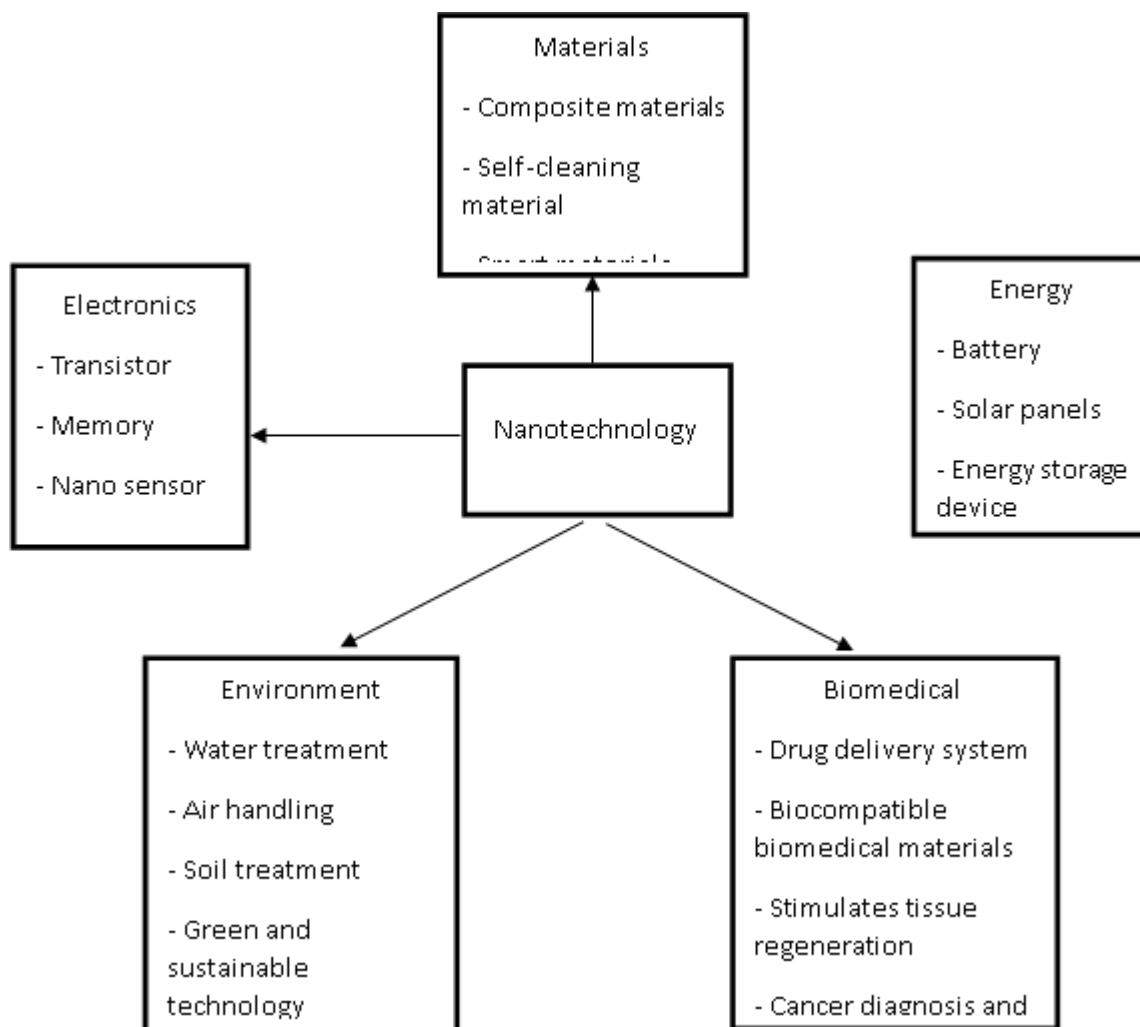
Materials

- Composite materials

- Self-cleaning material

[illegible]

Electronics

- Transistor

- Memory

- Nano sensor

Nanotechnology

Energy

- Battery

- Solar panels

- Energy storage device

Environment

- Water treatment

- Air handling

- Soil treatment

- Green and sustainable technology

Biomedical

- Drug delivery system

- Biocompatible biomedical materials

- Stimulates tissue regeneration

- Cancer diagnosis and